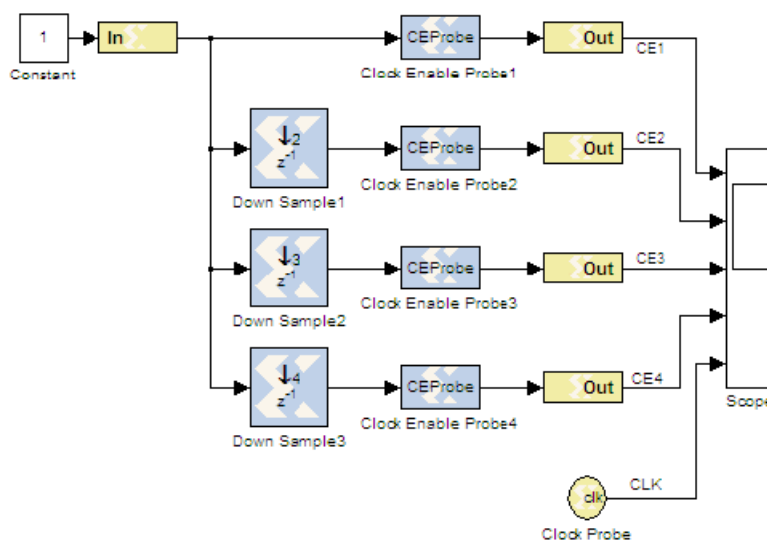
1
Constant
In
CEProbe
Clock Enable Probe1
Out
CE1
$\downarrow 2$
$z^{-1}$
Down Sample1
CEProbe
Clock Enable Probe2
Out
CE2
$\downarrow 3$
$z^{-1}$
Down Sample2
CEProbe
Clock Enable Probe3
Out
CE3
$\downarrow 4$
$z^{-1}$
Down Sample3
CEProbe
Clock Enable Probe4
Out
CE4
Scope
clk
CLK
Clock Probe